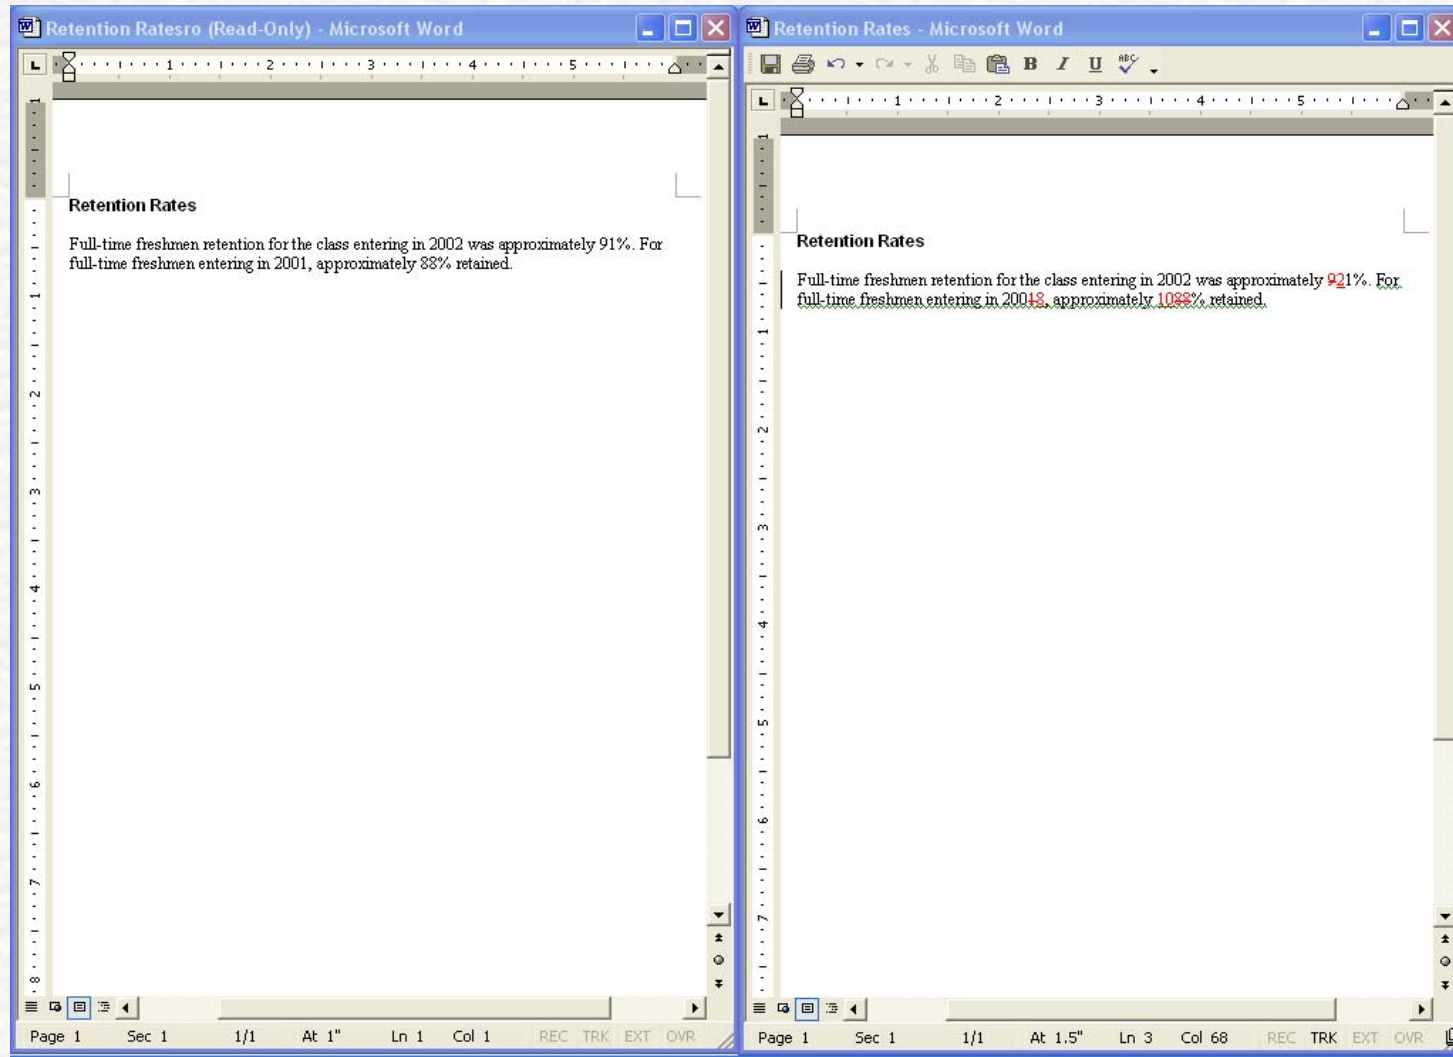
Retention Ratesro (Read-Only) - Microsoft Word

Retention Rates

Full-time freshmen retention for the class entering in 2002 was approximately 91%. For full-time freshmen entering in 2001, approximately 88% retained.

Page 1 Sec 1 1/1 At 1" Ln 1 Col 1 REC TRK EXT OVR

Retention Rates - Microsoft Word

Retention Rates

Full-time freshmen retention for the class entering in 2002 was approximately 921%. For full-time freshmen entering in 20018, approximately 1088% retained.

Page 1 Sec 1 1/1 At 1.5" Ln 3 Col 68 REC TRK EXT OVR